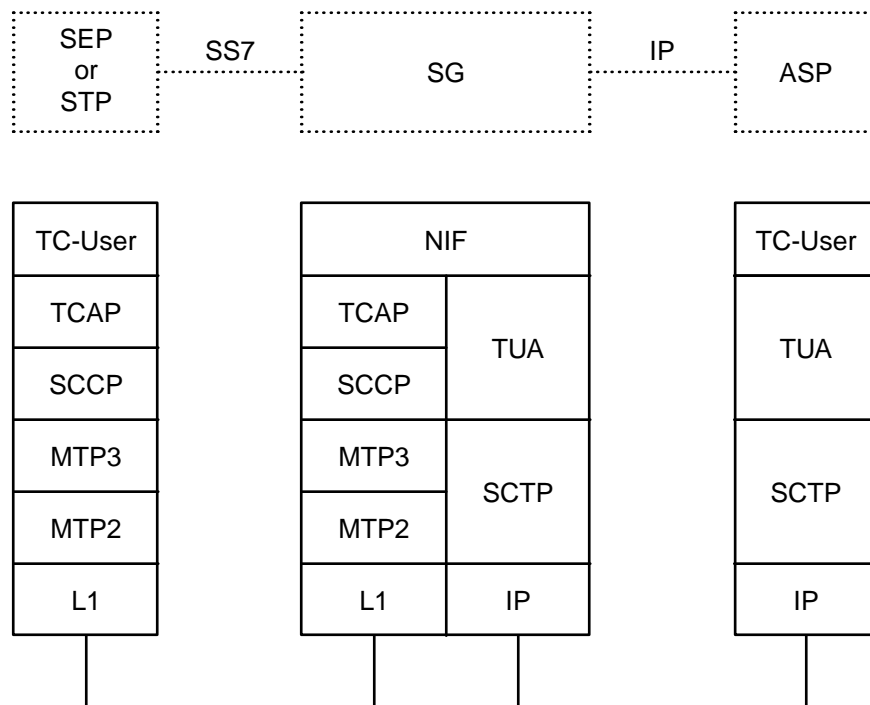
SEP
or
STP

SS7

SG

IP

ASP

| TC-User |
|---|
| TCAP |
| SCCP |
| MTP3 |
| MTP2 |
| L1 |

| NIF | |
|---|---|
| TCAP | TUA |
| SCCP | |
| MTP3 | SCTP |
| MTP2 | |
| L1 | IP |

| TC-User |
|---|
| TUA |
| SCTP |
| IP |